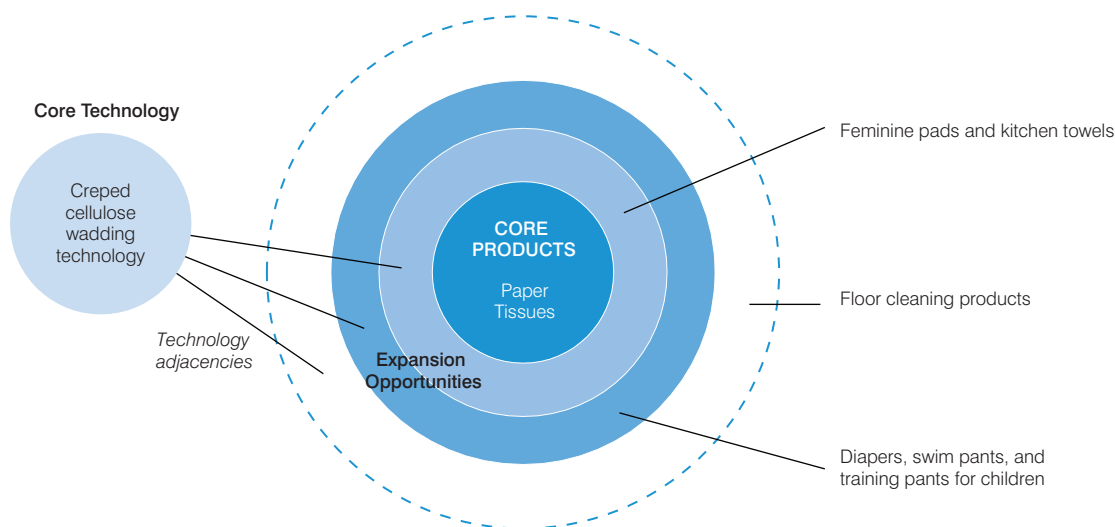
Core Technology

Creped cellulose wadding technology

Technology adjacencies

CORE PRODUCTS

Paper Tissues

Expansion Opportunities

Feminine pads and kitchen towels

Floor cleaning products

Diapers, swim pants, and training pants for children